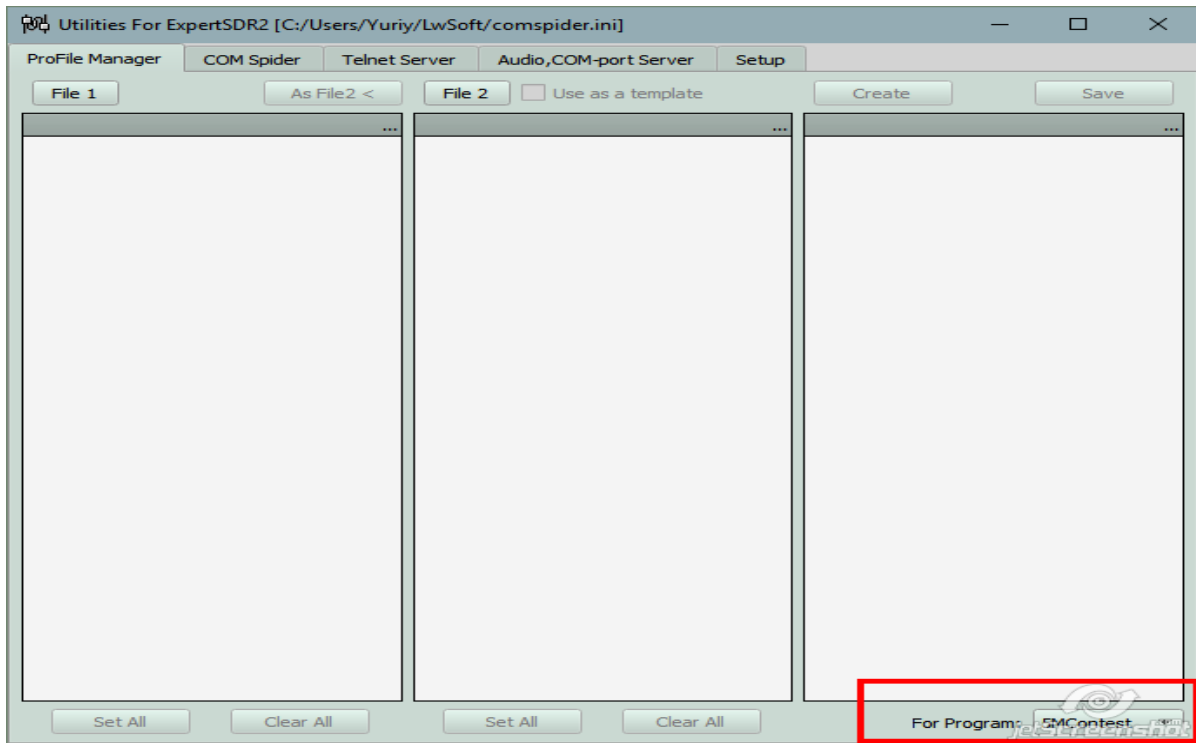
Utilities For ExpertSDR2 [C:/Users/Yuriy/LwSoft/comspider.ini]

ProFile Manager | COM Spider | Telnet Server | Audio,COM-port Server | Setup

File 1 | As File2 < | File 2 | Use as a template | Create | Save

...

...

...

Set All | Clear All | Set All | Clear All

For Program: 5MContest

jetscreenshot